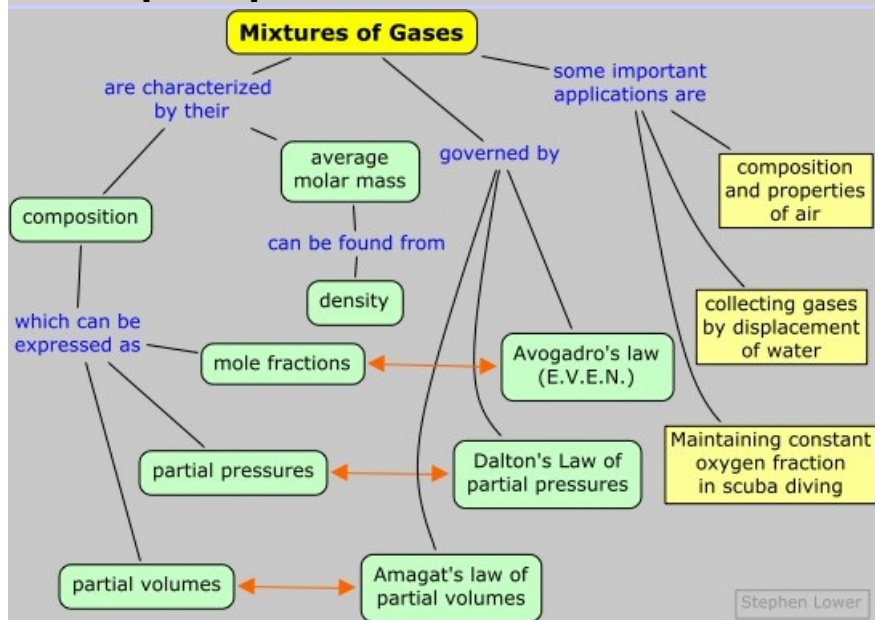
Mixtures of Gases

are characterized by their

composition

average molar mass

can be found from

density

governed by

some important applications are

composition and properties of air

collecting gases by displacement of water

Maintaining constant oxygen fraction in scuba diving

which can be expressed as

mole fractions

Avogadro's law (E.V.E.N.)

partial pressures

Dalton's Law of partial pressures

partial volumes

Amagat's law of partial volumes

Stephen Lower